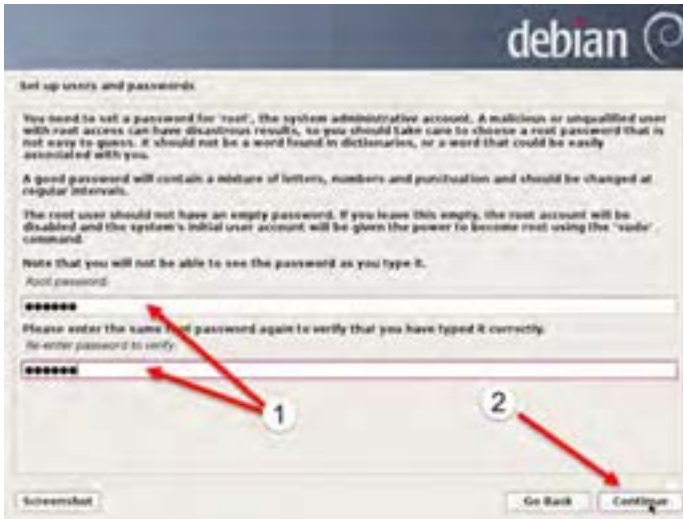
debian

Set up users and passwords

You need to set a password for 'root', the system administrative account. A malicious or unqualified user with root access can have disastrous results, so you should take care to choose a root password that is not easy to guess. It should not be a word found in dictionaries, or a word that could be easily associated with you.

A good password will contain a mixture of letters, numbers and punctuation and should be changed at regular intervals.

The root user should not have an empty password. If you leave this empty, the root account will be disabled and the system's initial user account will be given the power to become root using the 'sudo' command.

Note that you will not be able to see the password as you type it.

Root password:

●●●●●●

Please enter the same root password again to verify that you have typed it correctly.

Re-enter password to verify:

●●●●●●

1

2

Screenshot

Go Back

Continue